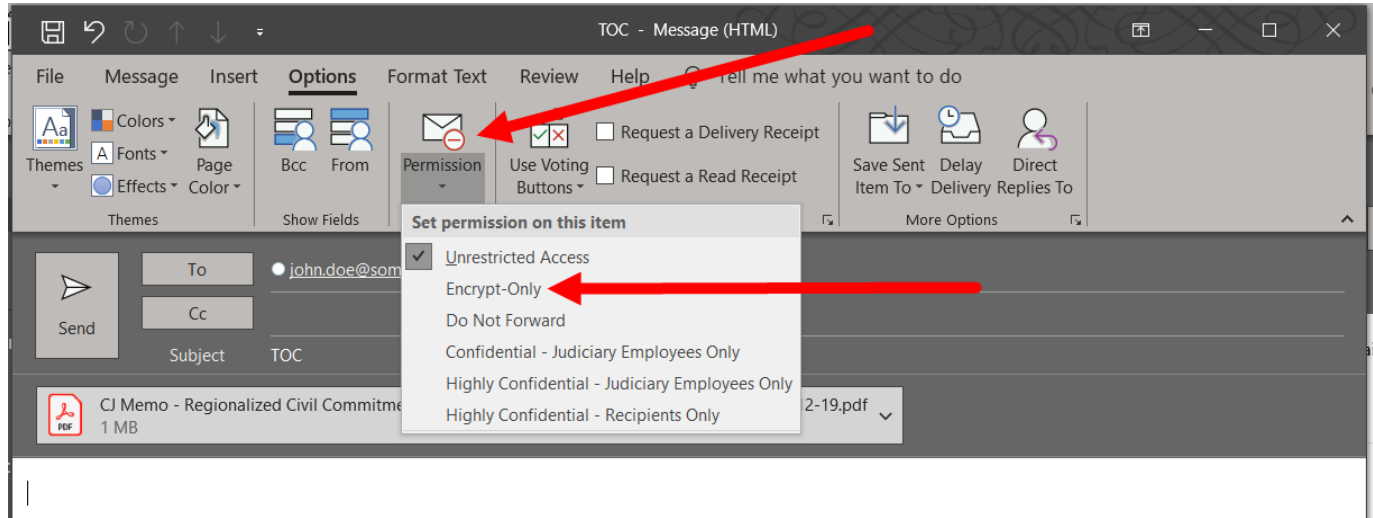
TOC - Message (HTML)

File Message Insert Options Format Text Review Help Tell me what you want to do

Themes Colors Fonts Effects Page Color
Themes

Bcc From
Show Fields

Permission

Use Voting Buttons
Request a Delivery Receipt
Request a Read Receipt

Save Sent Item To Delay Delivery Direct Replies To
More Options

Set permission on this item
Unrestricted Access
Encrypt-Only
Do Not Forward
Confidential - Judiciary Employees Only
Highly Confidential - Judiciary Employees Only
Highly Confidential - Recipients Only

Send
To john.doe@som
Cc
Subject TOC

CJ Memo - Regionalized Civil Commitme 2-19.pdf
1 MB
PDF